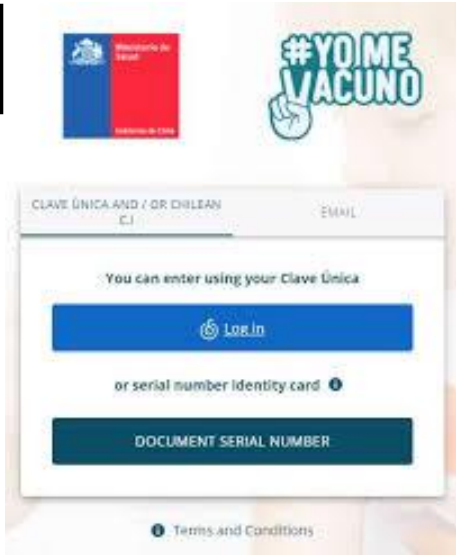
Ministerio de Salud

Gobierno de Chile

#YO ME VACUNO

CLAVE ÚNICA AND / OR CHILEAN C.I

EMAIL

You can enter using your Clave Única

Log in

or serial number identity card

DOCUMENT SERIAL NUMBER

Terms and Conditions